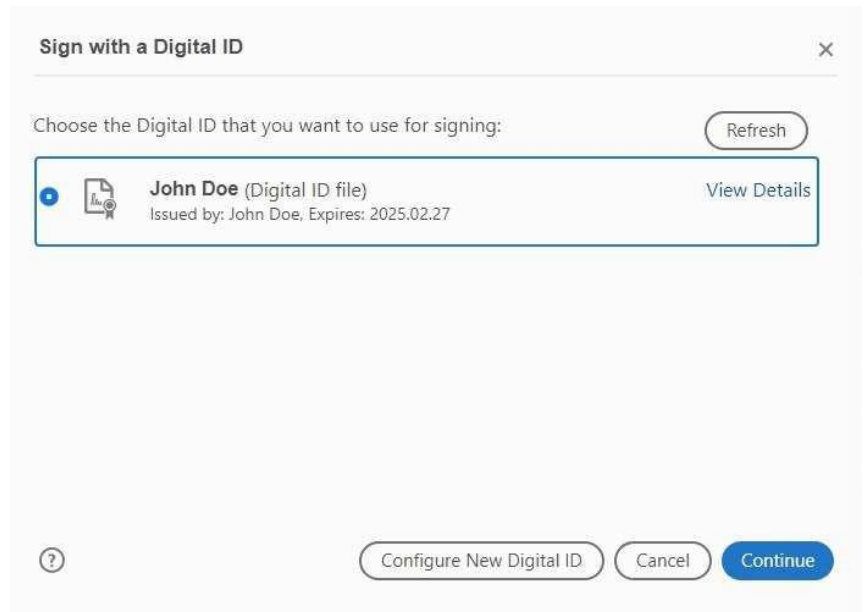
Sign with a Digital ID

×

Choose the Digital ID that you want to use for signing:

Refresh

John Doe (Digital ID file)
Issued by: John Doe, Expires: 2025.02.27

View Details

?

Configure New Digital ID

Cancel

Continue